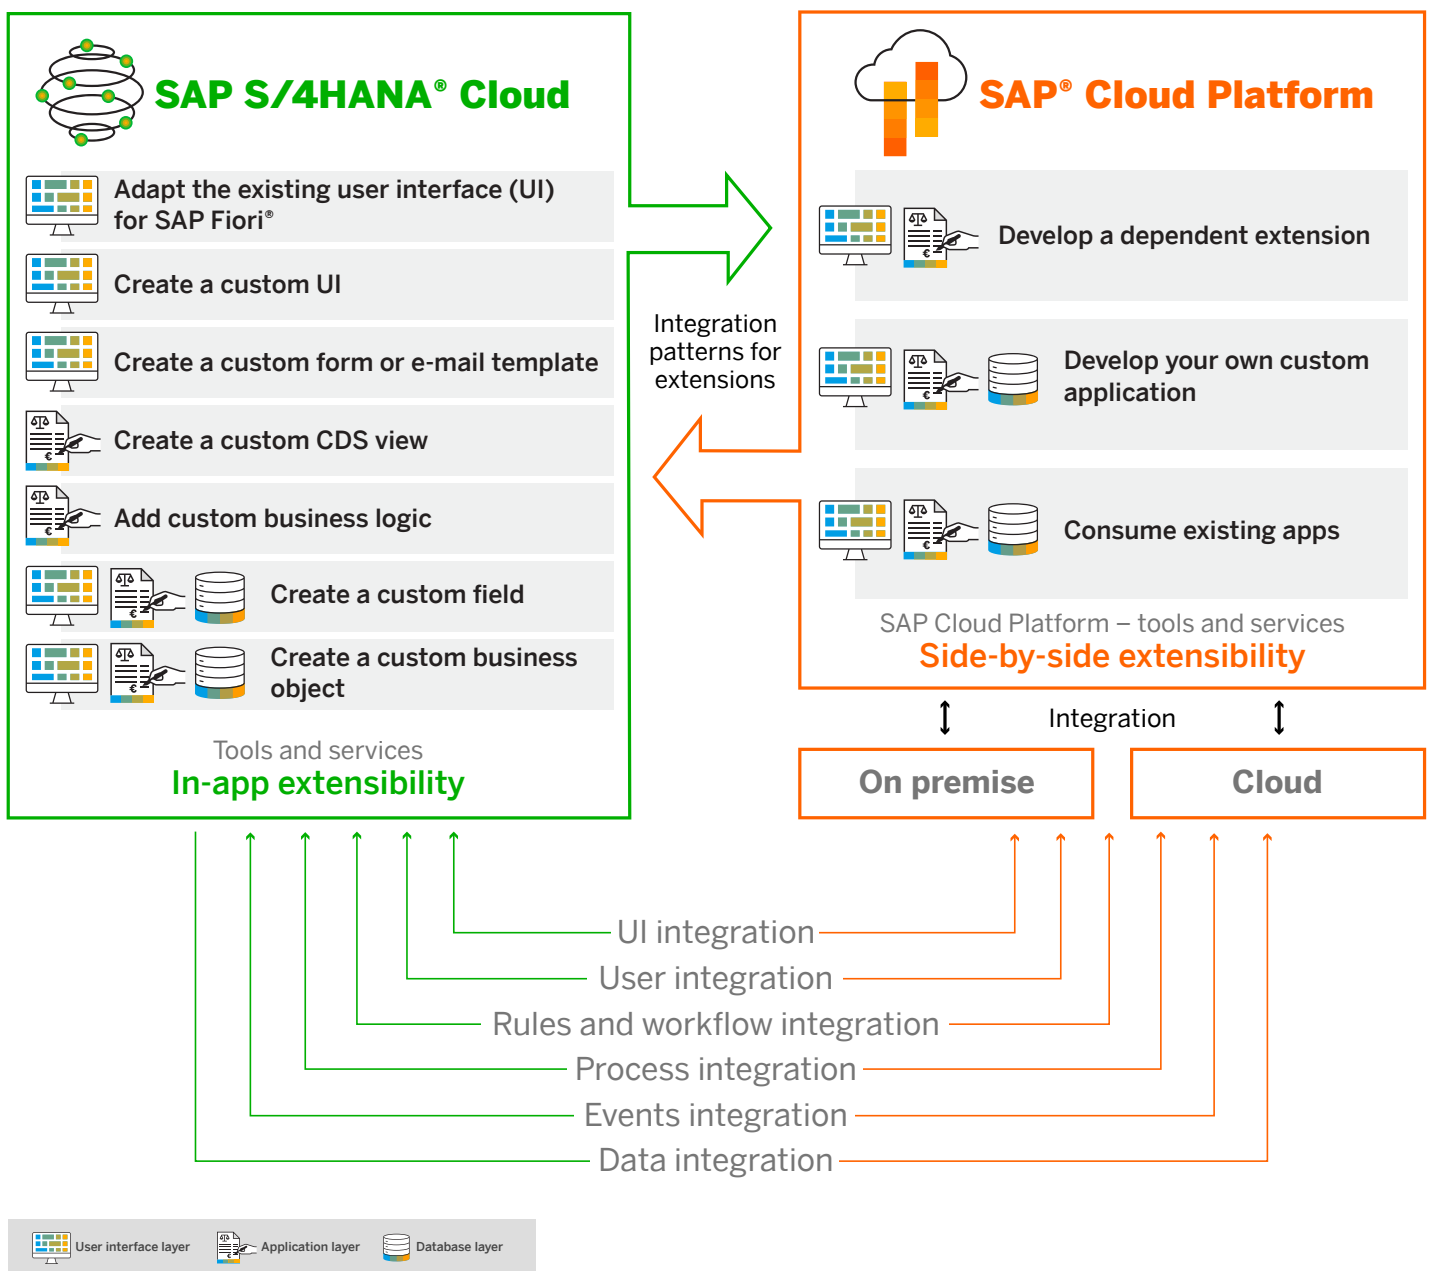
SAP S/4HANA® Cloud

Adapt the existing user interface (UI) for SAP Fiori®

Create a custom UI

Create a custom form or e-mail template

Create a custom CDS view

Add custom business logic

Create a custom field

Create a custom business object

Tools and services
In-app extensibility

Integration patterns for extensions

SAP® Cloud Platform

Develop a dependent extension

Develop your own custom application

Consume existing apps

SAP Cloud Platform – tools and services
Side-by-side extensibility

Integration

On premise

Cloud

UI integration
User integration
Rules and workflow integration
Process integration
Events integration
Data integration

User interface layer
Application layer
Database layer